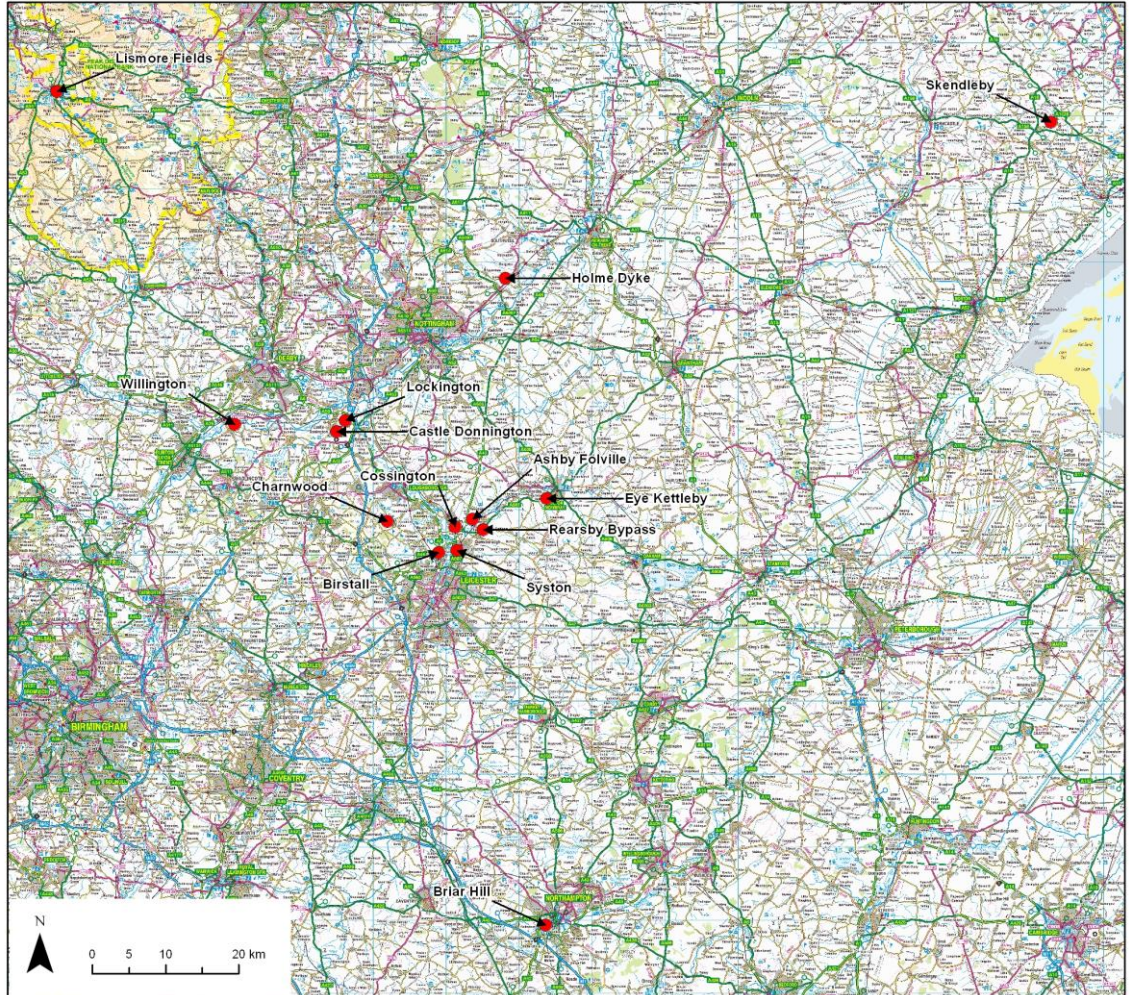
Lismore Fields

Skendleby

Holme Dyke

NOTTINGHAM

Willington

Lockington

Castle Donnington

Ashby Folville

Cossington

Charnwood

Eye Kettleby

Rearsby Bypass

Birstall

Syston

LEICESTER

BIRMINGHAM

COVENTRY

PETERBOROUGH

Briar Hill

NORTHAMPTON

N

0 5 10 20 km